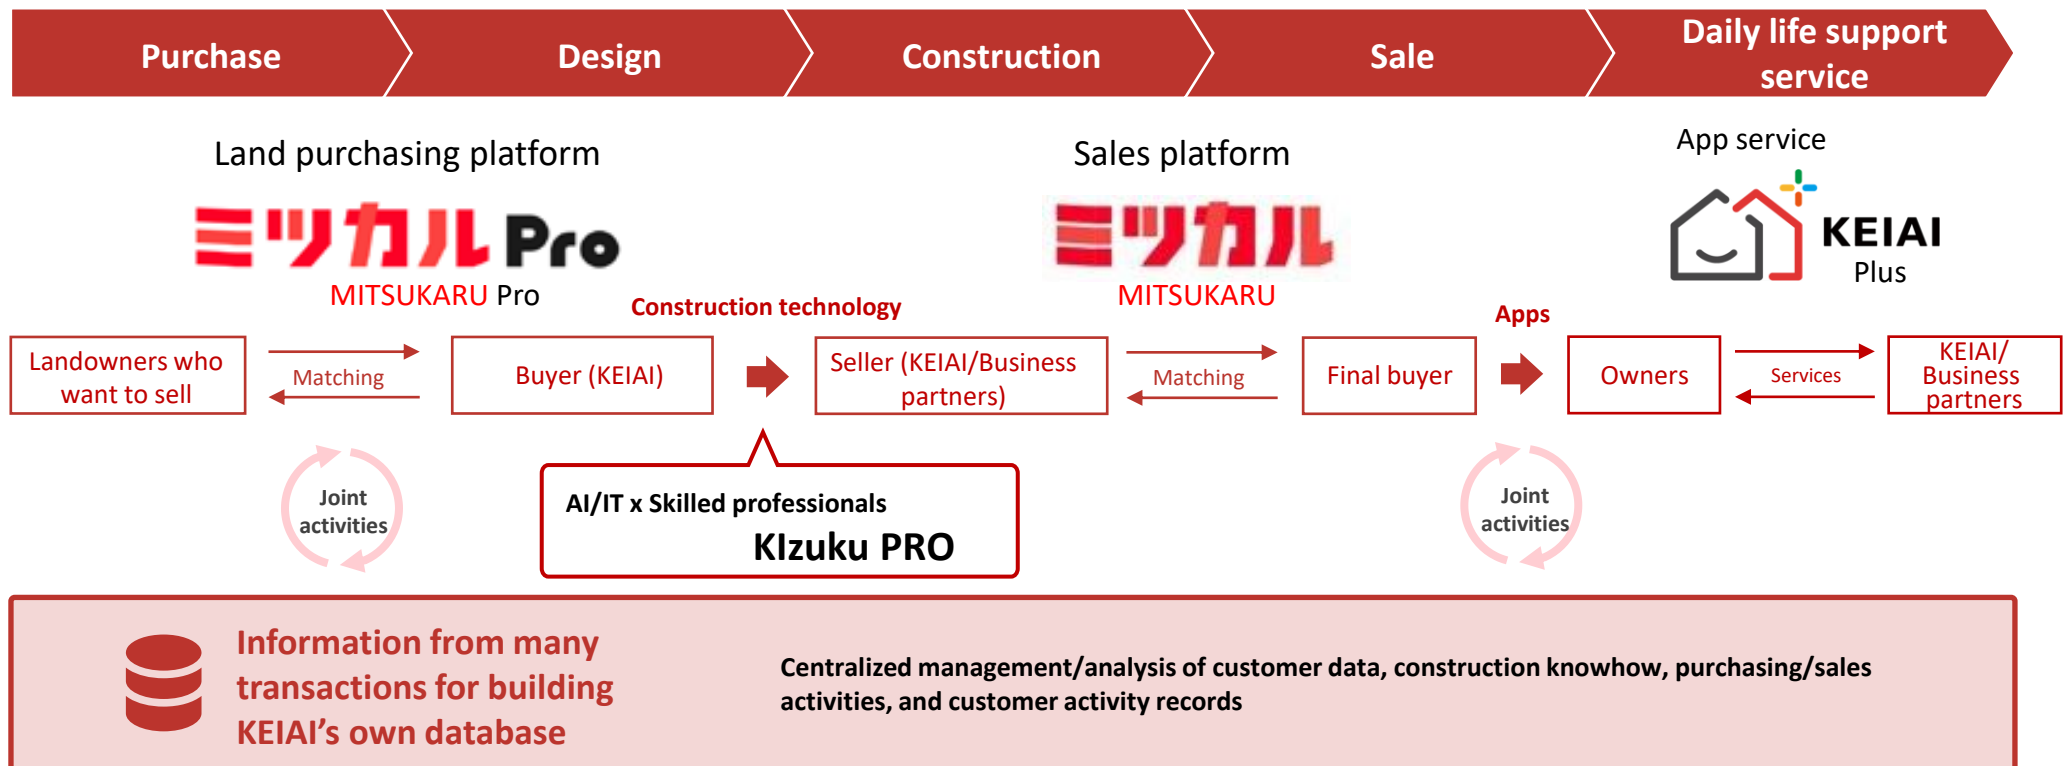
Purchase
Design
Construction
Sale
Daily life support service

Land purchasing platform
ミツカル Pro
MITSUKARU Pro

Sales platform
ミツカル
MITSUKARU

App service
KEIAI Plus

Construction technology
Apps

Landowners who want to sell
Matching
Buyer (KEIAI)
Seller (KEIAI/Business partners)
Matching
Final buyer
Owners
Services
KEIAI/ Business partners

Joint activities
AI/IT x Skilled professionals
KIzuku PRO
Joint activities

Information from many transactions for building KEIAI's own database

Centralized management/analysis of customer data, construction knowhow, purchasing/sales activities, and customer activity records